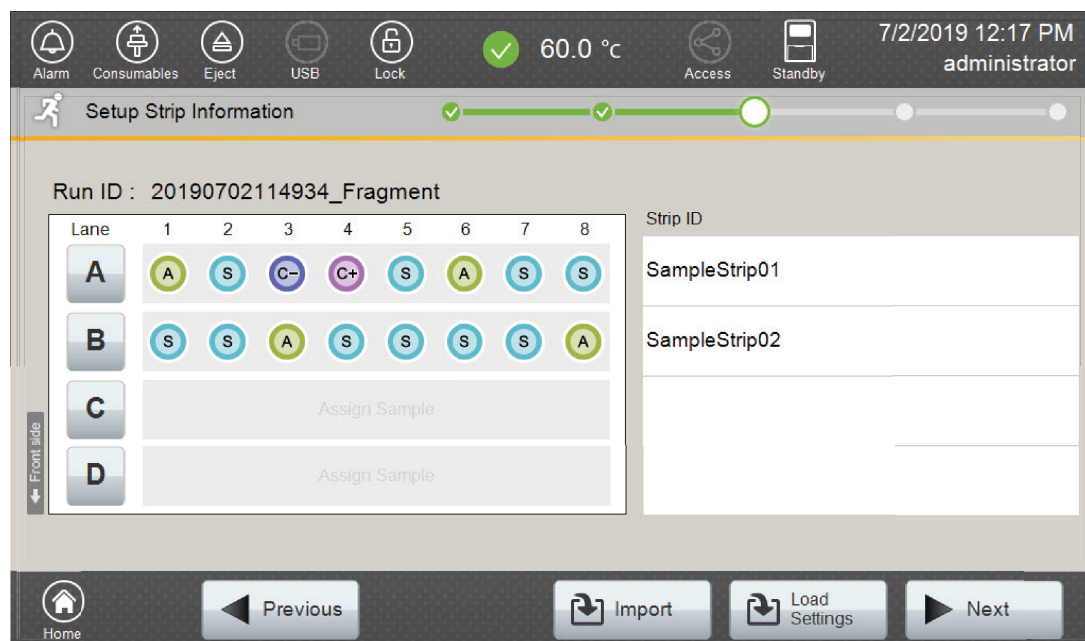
Alarm Consumables Eject USB Lock 60.0 °c Access Standby 7/2/2019 12:17 PM administrator

Setup Strip Information

Run ID : 20190702114934_Fragment

| Lane | 1 | 2 | 3 | 4 | 5 | 6 | 7 | 8 |
|---|---|---|---|---|---|---|---|---|
| A | A | S | C− | C+ | S | A | S | S |
| B | S | S | A | S | S | S | S | A |
| C | Assign Sample | | | | | | | |
| D | Assign Sample | | | | | | | |

Front side

| Strip ID |
|---|
| SampleStrip01 |
| SampleStrip02 |
| |
| |

Home Previous Import Load Settings Next